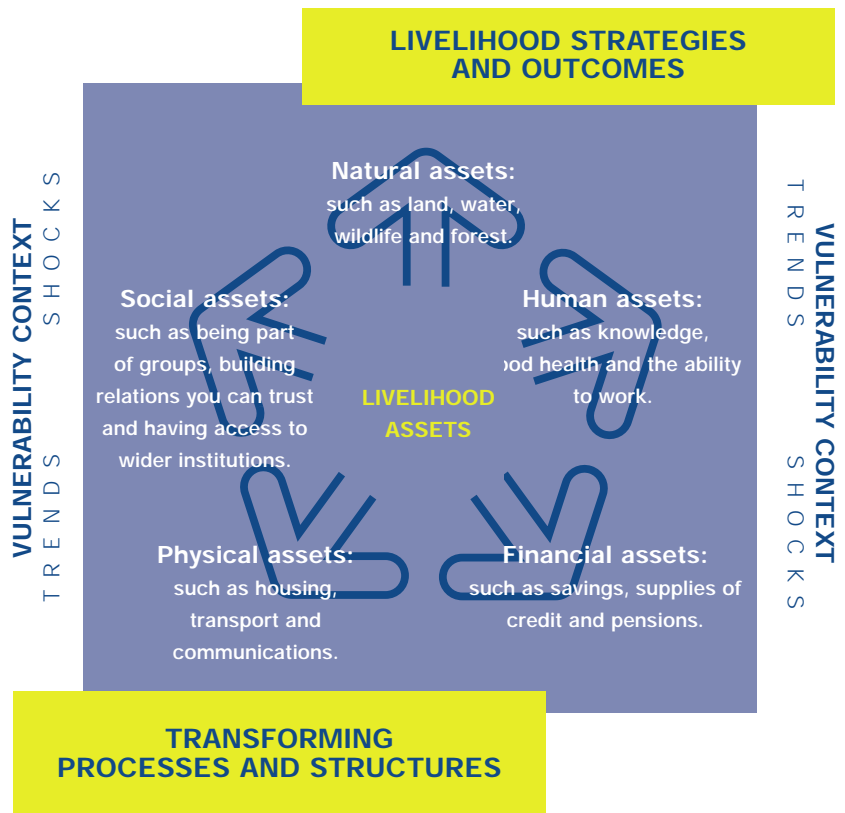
LIVELIHOOD STRATEGIES AND OUTCOMES

VULNERABILITY CONTEXT
TRENDS SHOCKS

Natural assets: such as land, water, wildlife and forest.

Social assets: such as being part of groups, building relations you can trust and having access to wider institutions.

Human assets: such as knowledge, good health and the ability to work.

LIVELIHOOD ASSETS

Physical assets: such as housing, transport and communications.

Financial assets: such as savings, supplies of credit and pensions.

TRENDS SHOCKS
VULNERABILITY CONTEXT

TRANSFORMING PROCESSES AND STRUCTURES